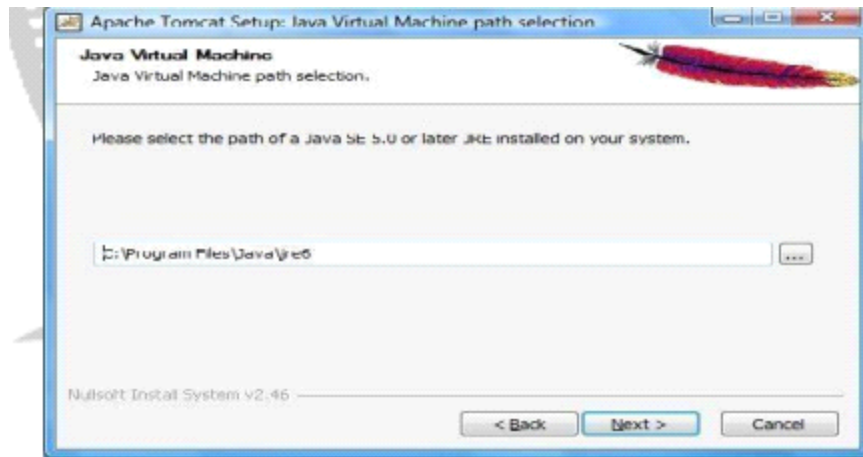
Apache Tomcat Setup: Java Virtual Machine path selection

Java Virtual Machine
Java Virtual Machine path selection.

Please select the path of a Java SE 5.0 or later JRE installed on your system.

C:\Program Files\Java\jre6

...

Nullsoft Install System v2.46

< Back

Next >

Cancel